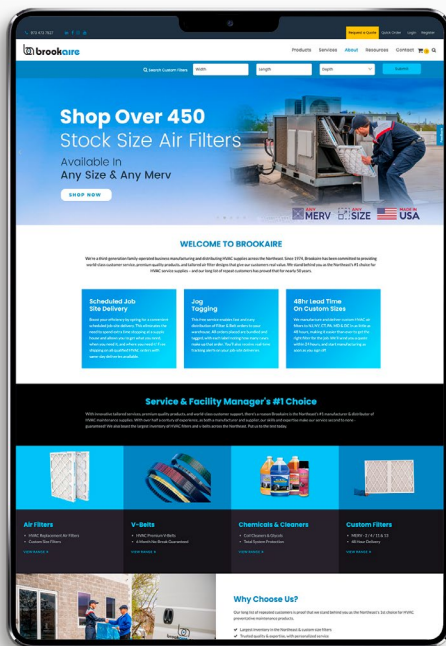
973 473 7827

Request a Quote Quick Order Login Register

brookaire

Products Services About Resources Contact

Search Custom Filters Width Length Depth Submit

Shop Over 450

Stock Size Air Filters

Available In

Any Size & Any Merv

SHOP NOW

ANY MERV ANY SIZE MADE IN USA

WELCOME TO BROOKAIRE

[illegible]

Scheduled Job Site Delivery

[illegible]

Jog Tagging

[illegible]

48hr Lead Time On Custom Sizes

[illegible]

Service & Facility Manager's #1 Choice

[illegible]

Air Filters

HVAC Replacement Air Filters
Custom Size Filters

VIEW RANGE

V-Belts

HVAC Premium V-Belts
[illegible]

VIEW RANGE

Chemicals & Cleaners

Coil Cleaners & Glycols
Total System Protection

VIEW RANGE

Custom Filters

MERV - 8 / 11 & 13
48 Hour Delivery

VIEW RANGE

Why Choose Us?

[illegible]

Largest inventory in the Northeast & custom size filters
Trusted quality & expertise with personalized service